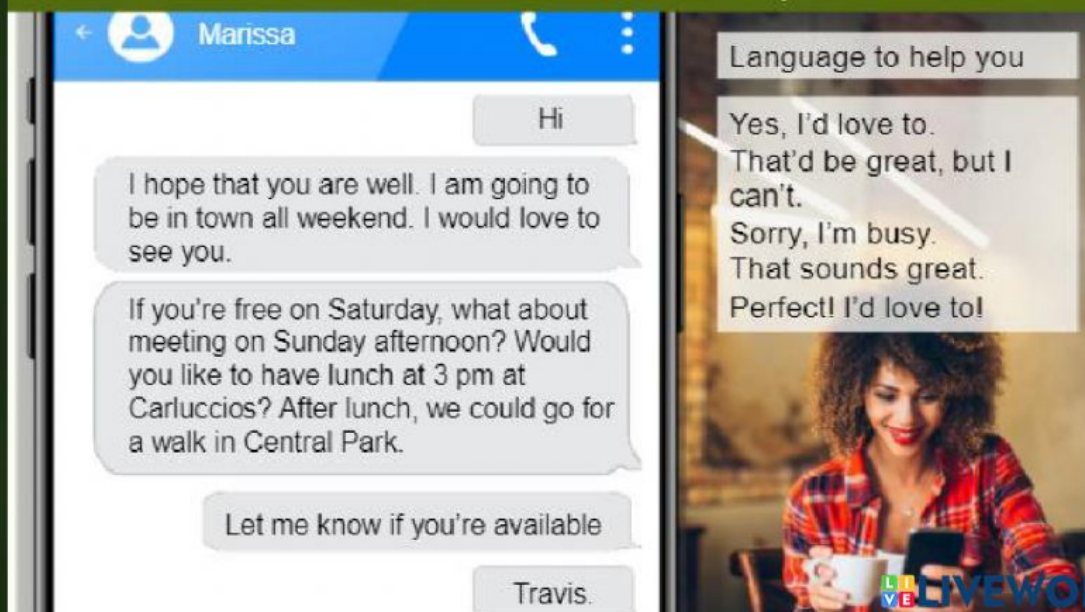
Marissa

Hi

I hope that you are well. I am going to be in town all weekend. I would love to see you.

If you're free on Saturday, what about meeting on Sunday afternoon? Would you like to have lunch at 3 pm at Carluccios? After lunch, we could go for a walk in Central Park.

Let me know if you're available

Travis.

Language to help you

Yes, I'd love to.
That'd be great, but I can't.
Sorry, I'm busy.
That sounds great.
Perfect! I'd love to!

LIVEWO